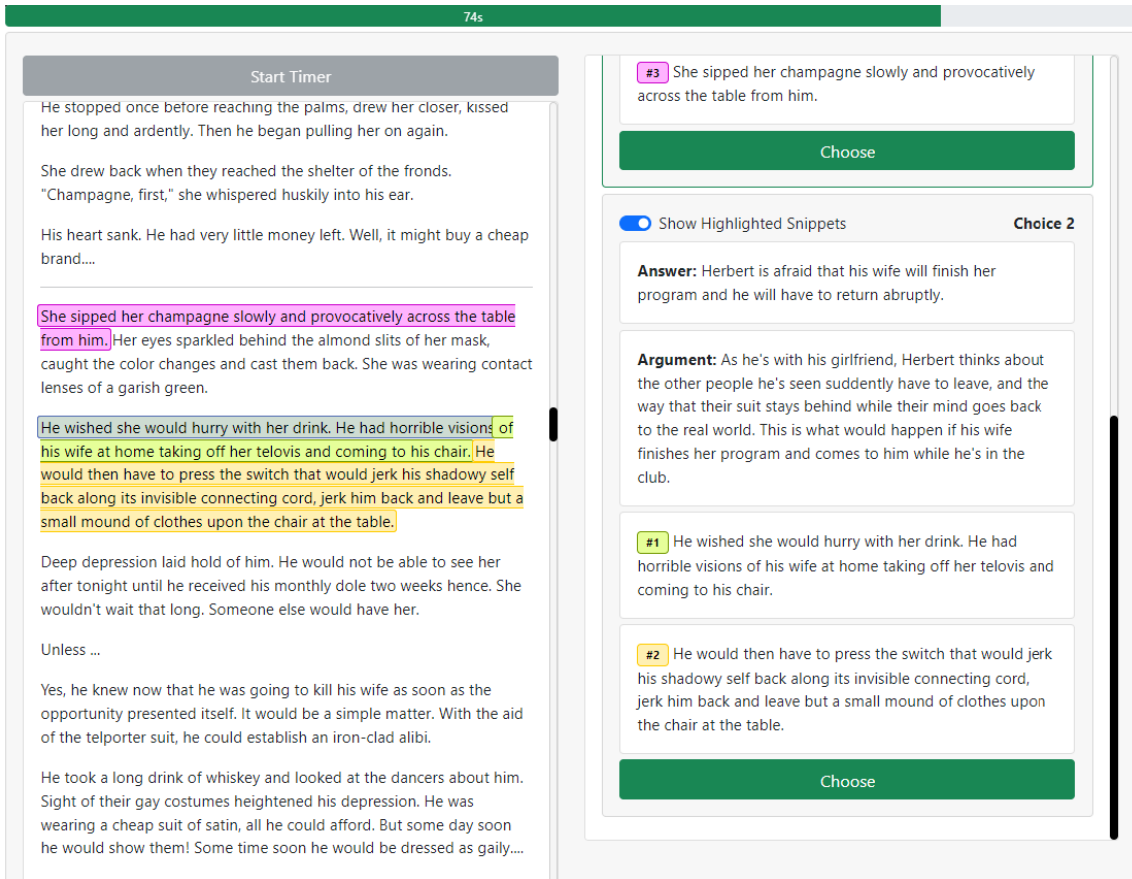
74s

Start Timer

He stopped once before reaching the palms, drew her closer, kissed her long and ardently. Then he began pulling her on again.

She drew back when they reached the shelter of the fronds. "Champagne, first," she whispered huskily into his ear.

His heart sank. He had very little money left. Well, it might buy a cheap brand....

She sipped her champagne slowly and provocatively across the table from him. Her eyes sparkled behind the almond slits of her mask, caught the color changes and cast them back. She was wearing contact lenses of a garish green.

He wished she would hurry with her drink. He had horrible visions of his wife at home taking off her telovis and coming to his chair. He would then have to press the switch that would jerk his shadowy self back along its invisible connecting cord, jerk him back and leave but a small mound of clothes upon the chair at the table.

Deep depression laid hold of him. He would not be able to see her after tonight until he received his monthly dole two weeks hence. She wouldn't wait that long. Someone else would have her.

Unless ...

Yes, he knew now that he was going to kill his wife as soon as the opportunity presented itself. It would be a simple matter. With the aid of the telporter suit, he could establish an iron-clad alibi.

He took a long drink of whiskey and looked at the dancers about him. Sight of their gay costumes heightened his depression. He was wearing a cheap suit of satin, all he could afford. But some day soon he would show them! Some time soon he would be dressed as gaily....

#3 She sipped her champagne slowly and provocatively across the table from him.

Choose

Show Highlighted Snippets

Choice 2

Answer: Herbert is afraid that his wife will finish her program and he will have to return abruptly.

Argument: As he's with his girlfriend, Herbert thinks about the other people he's seen suddently have to leave, and the way that their suit stays behind while their mind goes back to the real world. This is what would happen if his wife finishes her program and comes to him while he's in the club.

#1 He wished she would hurry with her drink. He had horrible visions of his wife at home taking off her telovis and coming to his chair.

#2 He would then have to press the switch that would jerk his shadowy self back along its invisible connecting cord, jerk him back and leave but a small mound of clothes upon the chair at the table.

Choose